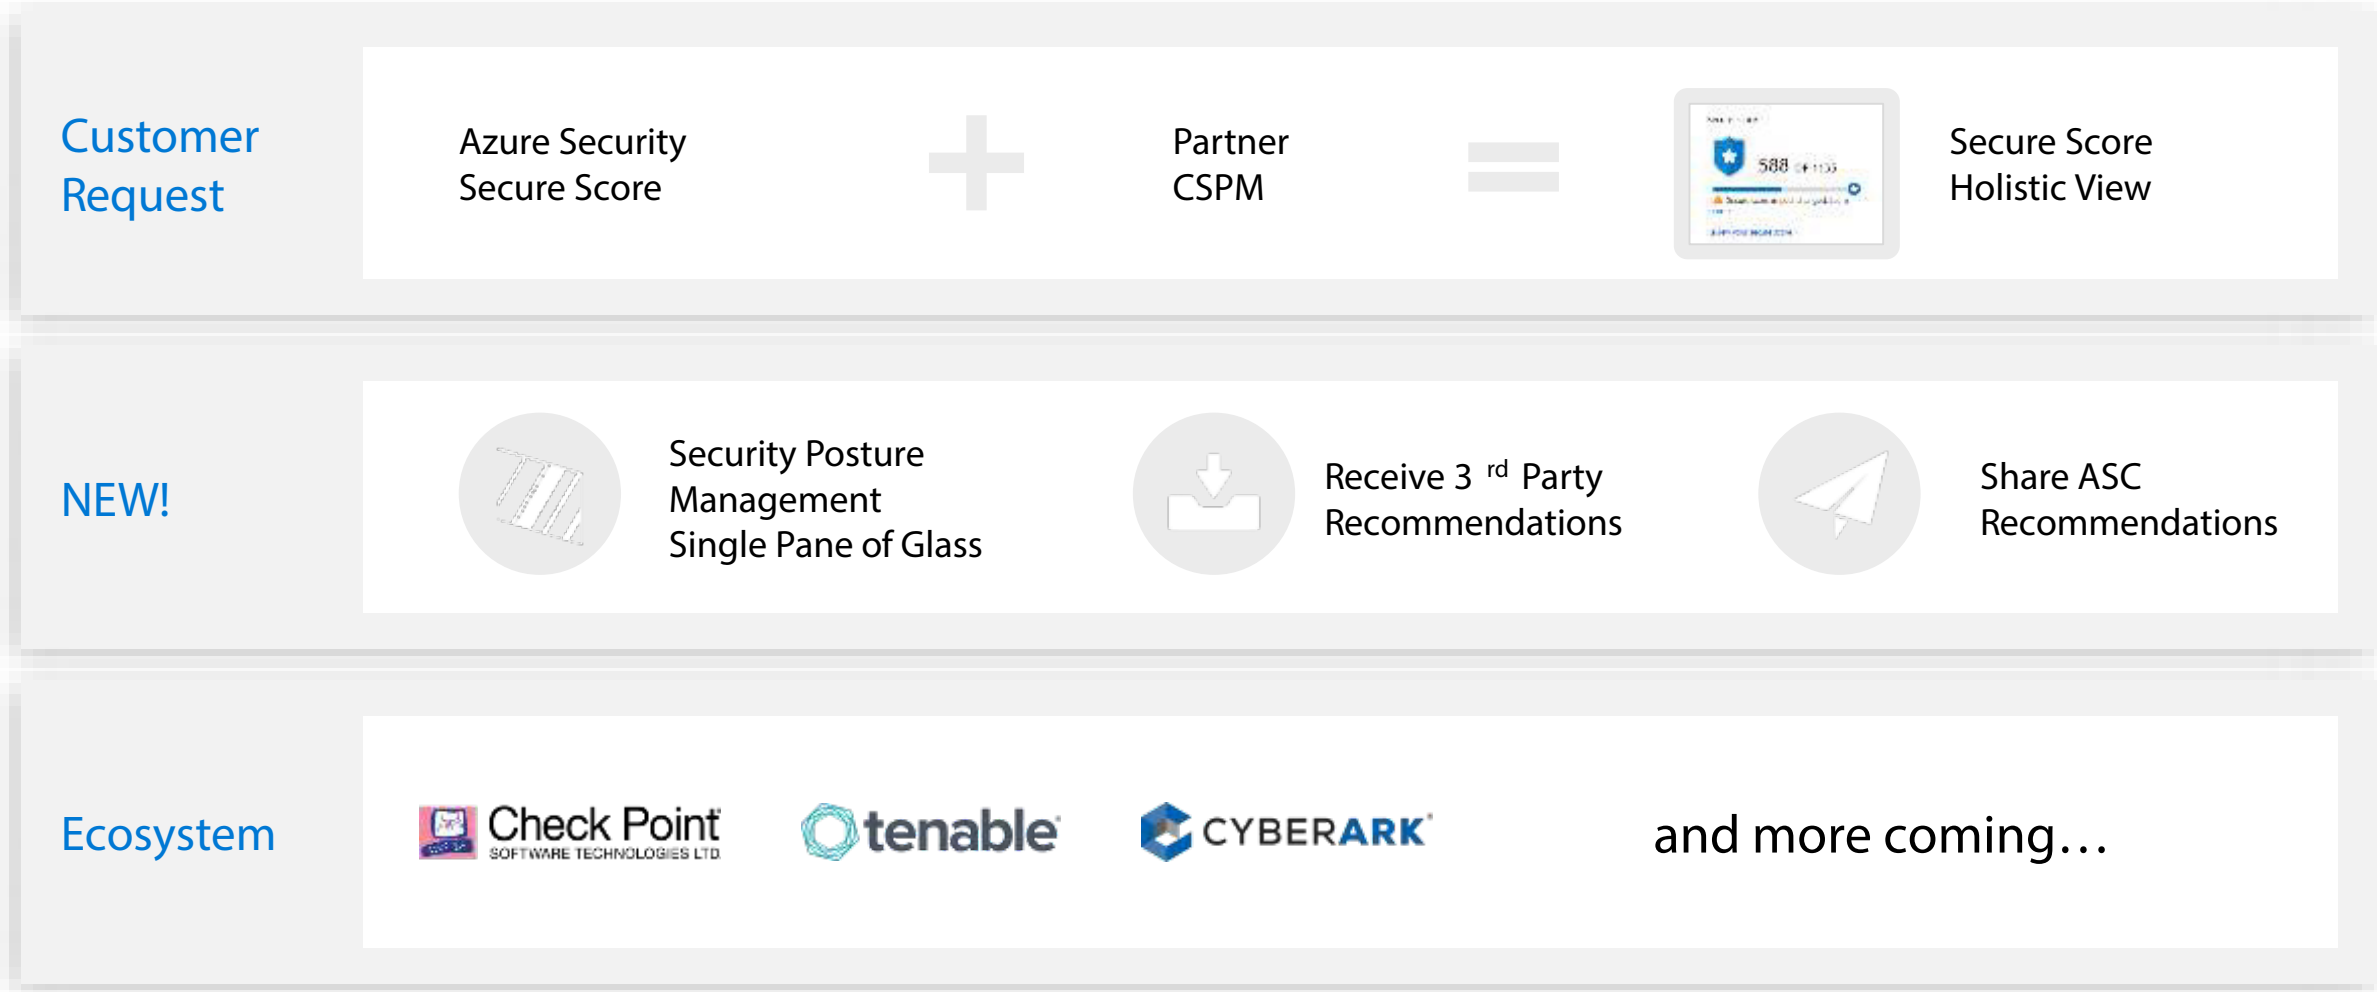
Customer Request

Azure Security Secure Score

+

Partner CSPM

=

588

Secure Score Holistic View

NEW!

Security Posture Management Single Pane of Glass

Receive 3 $^{rd}$ Party Recommendations

Share ASC Recommendations

Ecosystem

Check Point SOFTWARE TECHNOLOGIES LTD.

tenable

CYBERARK

and more coming…